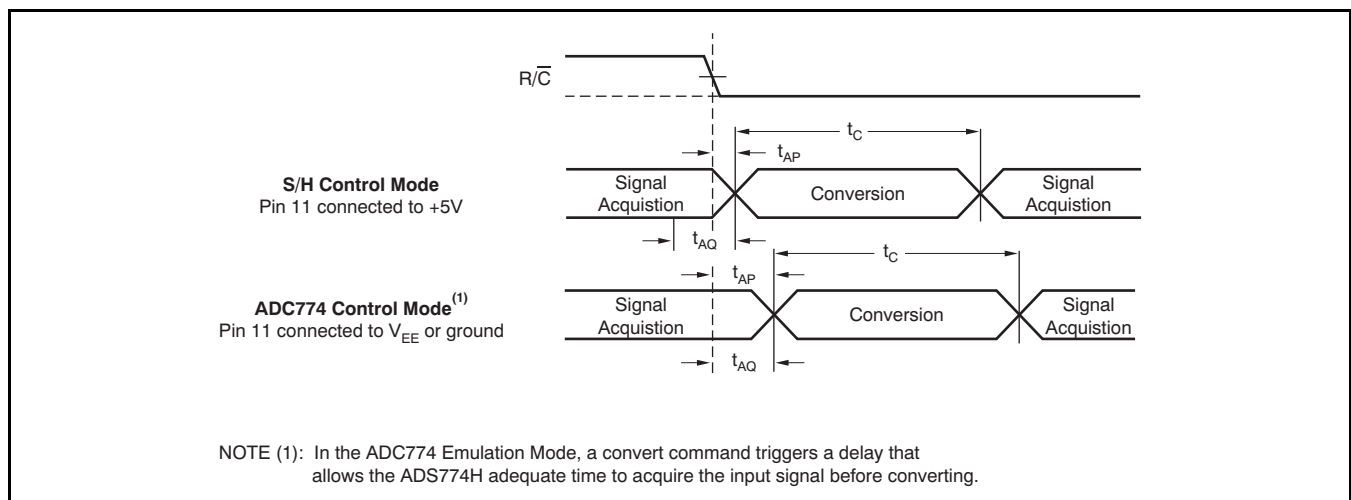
$R/\overline{C}$

$t_C$

$t_{AP}$

**S/H Control Mode**
Pin 11 connected to +5V

Signal Acquistion

Conversion

Signal Acquistion

$t_{AQ}$

$t_{AP}$

$t_C$

**ADC774 Control Mode$^{(1)}$**
Pin 11 connected to $V_{EE}$ or ground

Signal Acquistion

Conversion

Signal Acquistion

$t_{AQ}$

NOTE (1): In the ADC774 Emulation Mode, a convert command triggers a delay that allows the ADS774H adequate time to acquire the input signal before converting.